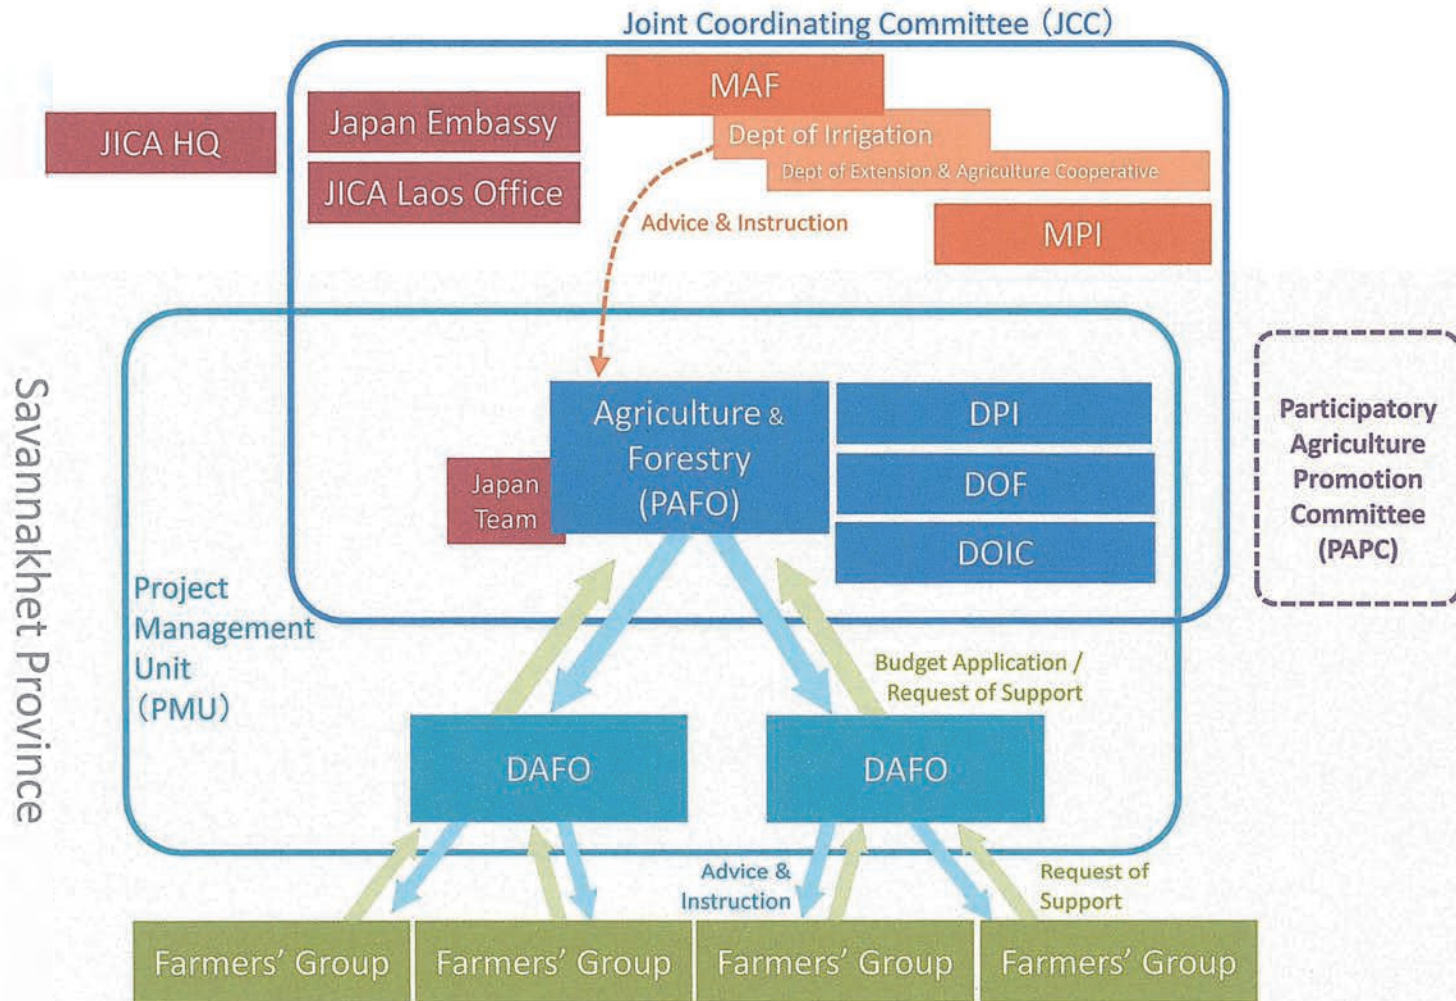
Joint Coordinating Committee (JCC)

JICA HQ

Japan Embassy

JICA Laos Office

MAF

Dept of Irrigation

Dept of Extension & Agriculture Cooperative

Advice & Instruction

MPI

Savannakhet Province

Agriculture & Forestry (PAFO)

Japan Team

DPI

DOF

DOIC

Participatory Agriculture Promotion Committee (PAPC)

Project Management Unit (PMU)

Budget Application / Request of Support

DAFO

DAFO

Advice & Instruction

Request of Support

Farmers' Group

Farmers' Group

Farmers' Group

Farmers' Group